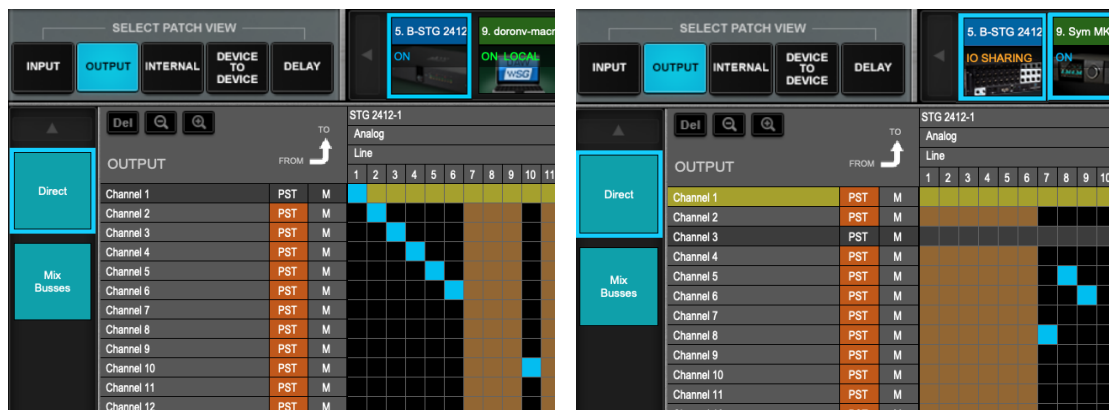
SELECT PATCH VIEW

INPUT OUTPUT INTERNAL DEVICE TO DEVICE DELAY

5. B-STG 2412
ON

9. doronv-macr
ON LOCAL
WSG

Del

TO

FROM

OUTPUT

Direct

Mix Busses

STG 2412-1
Analog
Line

1 2 3 4 5 6 7 8 9 10 11

| Channel | | |
|---|---|---|
| Channel 1 | PST | M |
| Channel 2 | PST | M |
| Channel 3 | PST | M |
| Channel 4 | PST | M |
| Channel 5 | PST | M |
| Channel 6 | PST | M |
| Channel 7 | PST | M |
| Channel 8 | PST | M |
| Channel 9 | PST | M |
| Channel 10 | PST | M |
| Channel 11 | PST | M |
| Channel 12 | PST | M |

SELECT PATCH VIEW

INPUT OUTPUT INTERNAL DEVICE TO DEVICE DELAY

5. B-STG 2412
IO SHARING

9. Sym MK
ON

Del

TO

FROM

OUTPUT

Direct

Mix Busses

STG 2412-1
Analog
Line

1 2 3 4 5 6 7 8 9 10

| Channel | | |
|---|---|---|
| Channel 1 | PST | M |
| Channel 2 | PST | M |
| Channel 3 | PST | M |
| Channel 4 | PST | M |
| Channel 5 | PST | M |
| Channel 6 | PST | M |
| Channel 7 | PST | M |
| Channel 8 | PST | M |
| Channel 9 | PST | M |
| Channel 10 | PST | M |
| Channel 11 | PST | M |